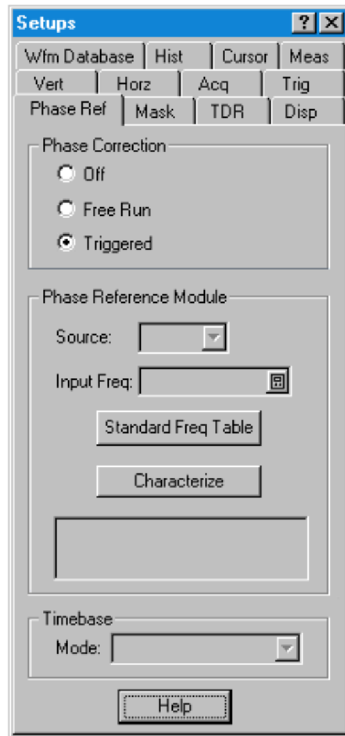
Setups
?
X
Wfm Database
Hist
Cursor
Meas
Vert
Horz
Acq
Trig
Phase Ref
Mask
TDR
Disp

Phase Correction
Off
Free Run
Triggered

Phase Reference Module
Source:
Input Freq:
Standard Freq Table
Characterize

Timebase
Mode:

Help